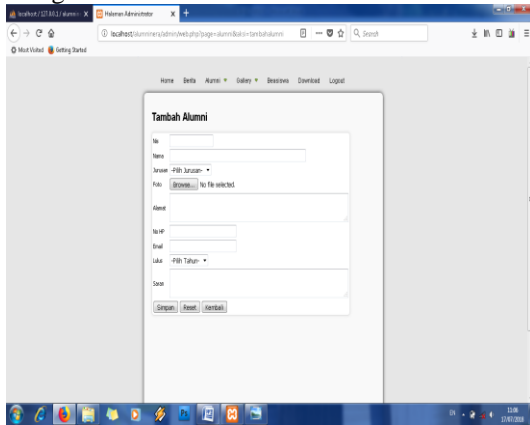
localhost / 127.0.0.1 / alumni × Halaman Administrator × +

localhost/alumniners/admin/web.php?page=alumni&aksi=tambahalumni

Search

Most Visited Getting Started

Home Berita Alumni ▾ Gallery ▾ Beasiswa Download Logout

Tambah Alumni

No

Nama

Jurusan -Pilih Jurusan- ▾

Foto Browse... No file selected.

Alamat

No HP

Email

Lulus -Pilih Tahun- ▾

Saran

Simpan Reset Kembali

11:08
17/07/2018